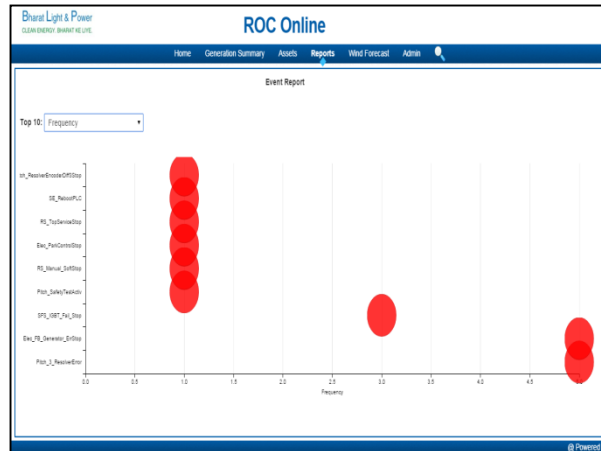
Bharat Light & Power
CLEAN ENERGY. BHARAT KE LIYE.

ROC Online

Home Generation Summary Assets Reports Wind Forecast Admin

Event Report

Top 10: Frequency

tch_ResolverEncoderDiffStop
SE_RebootPLC
RS_TopServiceStop
Elec_ParkControlStop
RS_Manual_SoftStop
Pitch_SafetyTestActiv
SFS_IGBT_Fail_Stop
Elec_FB_Generator_ErrStop
Pitch_3_ResolverError

0.0 0.5 1.0 1.5 2.0 2.5 3.0 3.5 4.0 4.5 5.0
Frequency

@ Powered